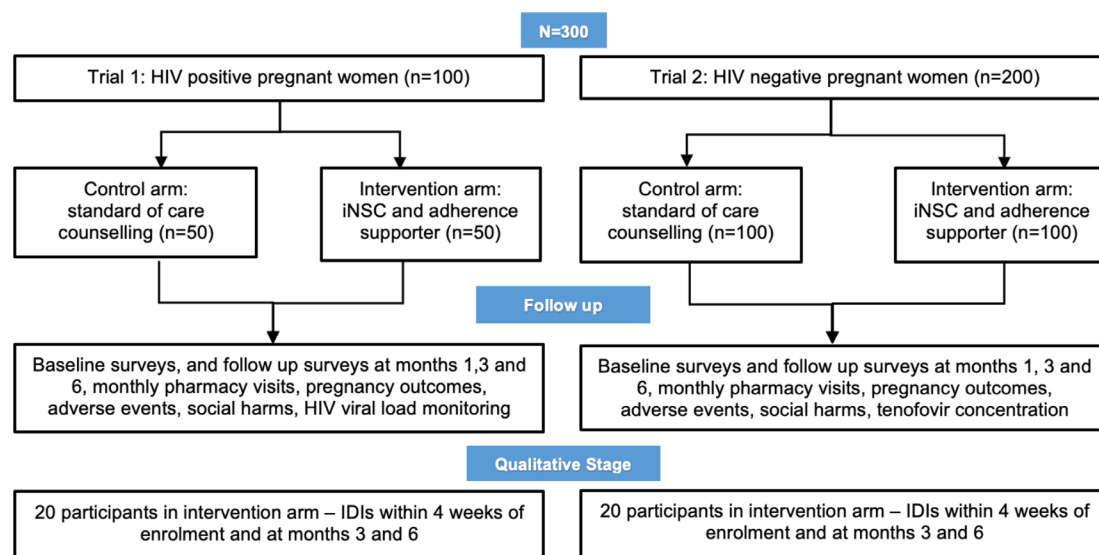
N=300

Trial 1: HIV positive pregnant women (n=100)

Trial 2: HIV negative pregnant women (n=200)

Control arm: standard of care counselling (n=50)

Intervention arm: iNSC and adherence supporter (n=50)

Control arm: standard of care counselling (n=100)

Intervention arm: iNSC and adherence supporter (n=100)

Follow up

Baseline surveys, and follow up surveys at months 1,3 and 6, monthly pharmacy visits, pregnancy outcomes, adverse events, social harms, HIV viral load monitoring

Baseline surveys and follow up surveys at months 1, 3 and 6, monthly pharmacy visits, pregnancy outcomes, adverse events, social harms, tenofovir concentration

Qualitative Stage

20 participants in intervention arm – IDIs within 4 weeks of enrolment and at months 3 and 6

20 participants in intervention arm – IDIs within 4 weeks of enrolment and at months 3 and 6